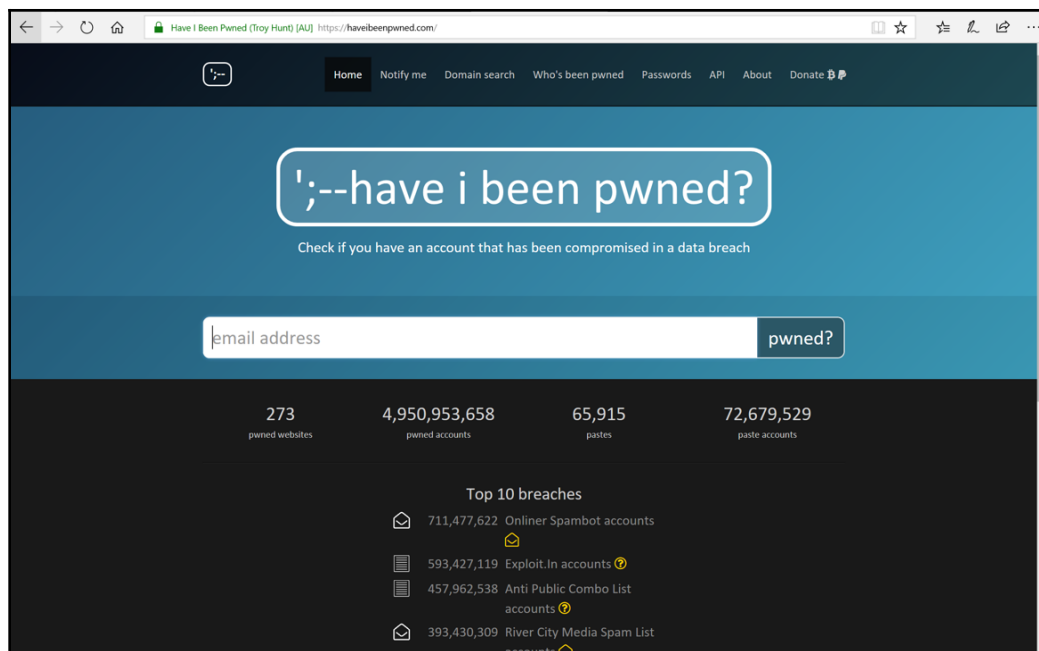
Have I Been Pwned (Troy Hunt) [AU] https://haveibeenpwned.com/

';--

Home Notify me Domain search Who's been pwned Passwords API About Donate

';--have i been pwned?

Check if you have an account that has been compromised in a data breach

email address

pwned?

273
pwned websites

4,950,953,658
pwned accounts

65,915
pastes

72,679,529
paste accounts

Top 10 breaches

711,477,622 Onliner Spambot accounts

593,427,119 Exploit.In accounts

457,962,538 Anti Public Combo List accounts

393,430,309 River City Media Spam List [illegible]